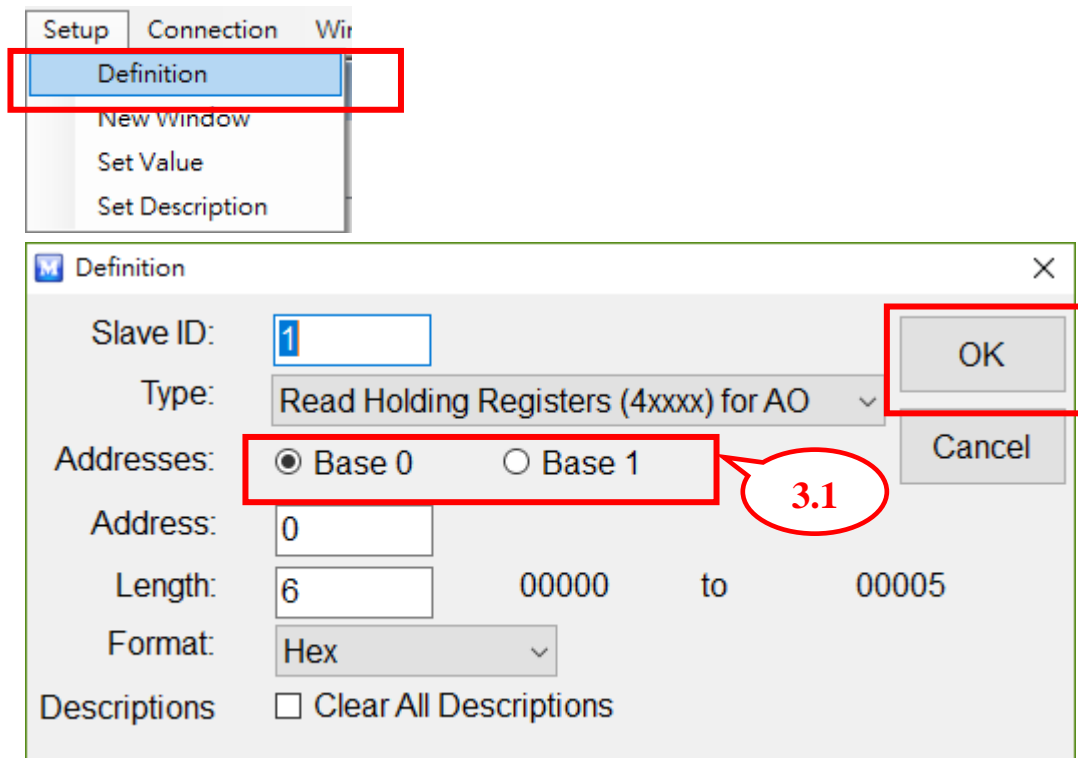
Setup Connection Wi

Definition
New Window
Set Value
Set Description

Definition

Slave ID: 1
Type: Read Holding Registers (4xxxx) for AO
Addresses: Base 0 Base 1
Address: 0
Length: 6 00000 to 00005
Format: Hex
Descriptions Clear All Descriptions

OK
Cancel

3.1